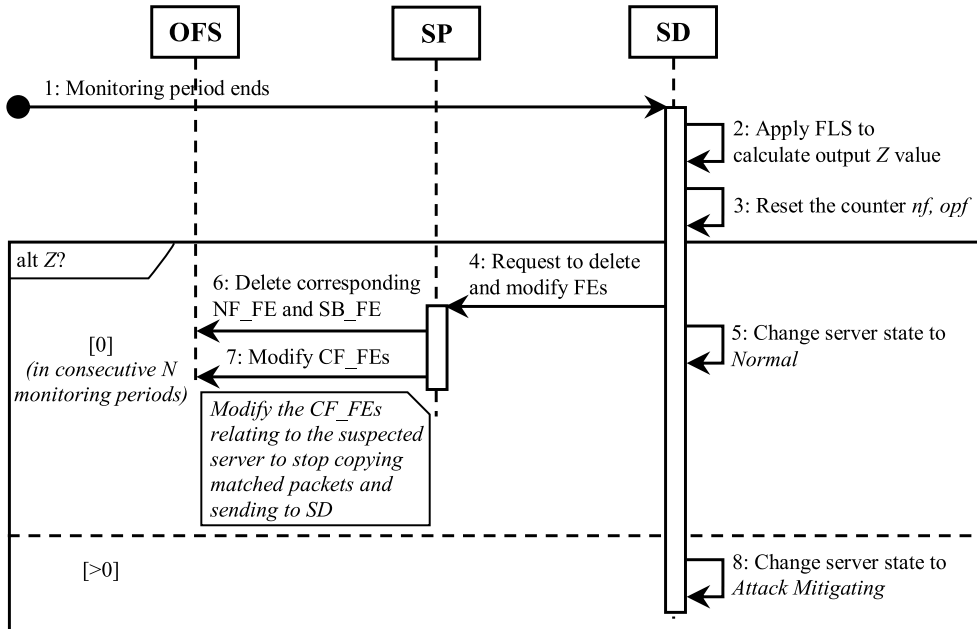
OFS

SP

SD

1: Monitoring period ends

2: Apply FLS to calculate output *Z* value

3: Reset the counter *nf, opf*

alt *Z*?

4: Request to delete and modify FEs

6: Delete corresponding NF_FE and SB_FE

5: Change server state to *Normal*

[0]
*(in consecutive N monitoring periods)*

7: Modify CF_FEs

*Modify the CF_FEs relating to the suspected server to stop copying matched packets and sending to SD*

[>0]

8: Change server state to *Attack Mitigating*